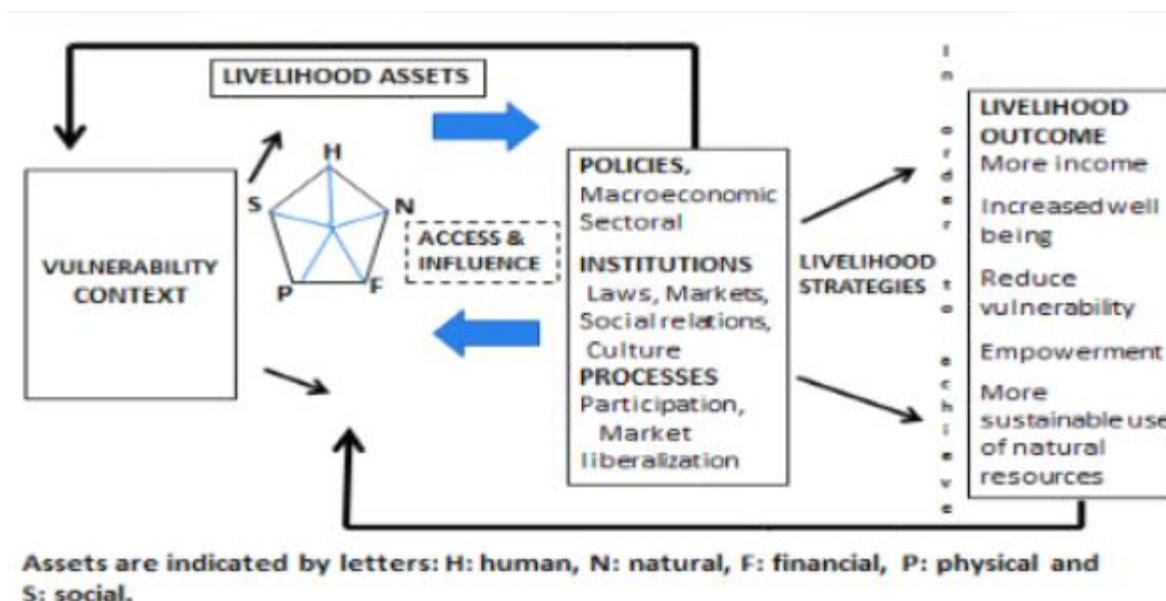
LIVELIHOOD ASSETS

VULNERABILITY CONTEXT

H
N
F
P
S

ACCESS & INFLUENCE

POLICIES, Macroeconomic Sectoral
INSTITUTIONS Laws, Markets, Social relations, Culture
PROCESSES Participation, Market liberalization

LIVELIHOOD STRATEGIES

In order to achieve

LIVELIHOOD OUTCOME
More income
Increased well being
Reduce vulnerability
Empowerment
More sustainable use of natural resources

Assets are indicated by letters: H: human, N: natural, F: financial, P: physical and S: social.